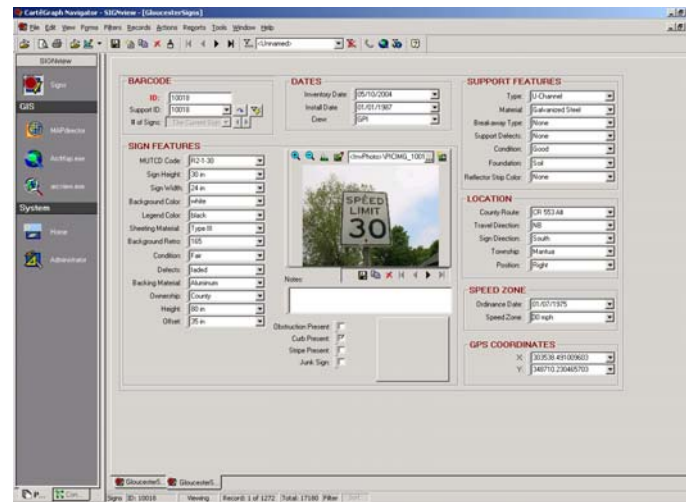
CartéGraph Navigator - SIGNview - [GloucesterSigns]

File Edit View Forms Filters Records Actions Reports Tools Window Help

<Unnamed>

SIGNview

Signs

GIS

MAPdirector

ArcMap.exe

arcview.exe

System

Home

Administrator

BARCODE

ID: 10018

Support ID: 10018

# of Signs: The Current Sign

DATES

Inventory Date: 05/10/2004

Install Date: 01/01/1987

Crew: GPI

SUPPORT FEATURES

Type: U-Channel

Material: Galvanized Steel

Breakaway Type: None

Support Defects: None

Condition: Good

Foundation: Soil

Reflector Strip Color: None

SIGN FEATURES

MUTCD Code: R2-1-30

Sign Height: 30 in

Sign Width: 24 in

Background Color: white

Legend Color: black

Sheeting Material: Type III

Background Retro: 165

Condition: Fair

Defects: faded

Backing Material: Aluminum

Ownership: County

Height: 80 in

Offset: 35 in

\\Photos\PIC\MG_1001

SPEED LIMIT 30

Notes

Obstruction Present:

Curb Present:

Stripe Present:

Junk Sign:

LOCATION

County Route: CR 553 Alt

Travel Direction: NB

Sign Direction: South

Township: Mantua

Position: Right

SPEED ZONE

Ordinance Date: 01/07/1975

Speed Zone: 30 mph

GPS COORDINATES

X: 303539.491009603

Y: 348710.230465703

GloucesterS... GloucesterS...

Signs ID: 10018 Viewing Record: 1 of 1272 Total: 17180 Filter